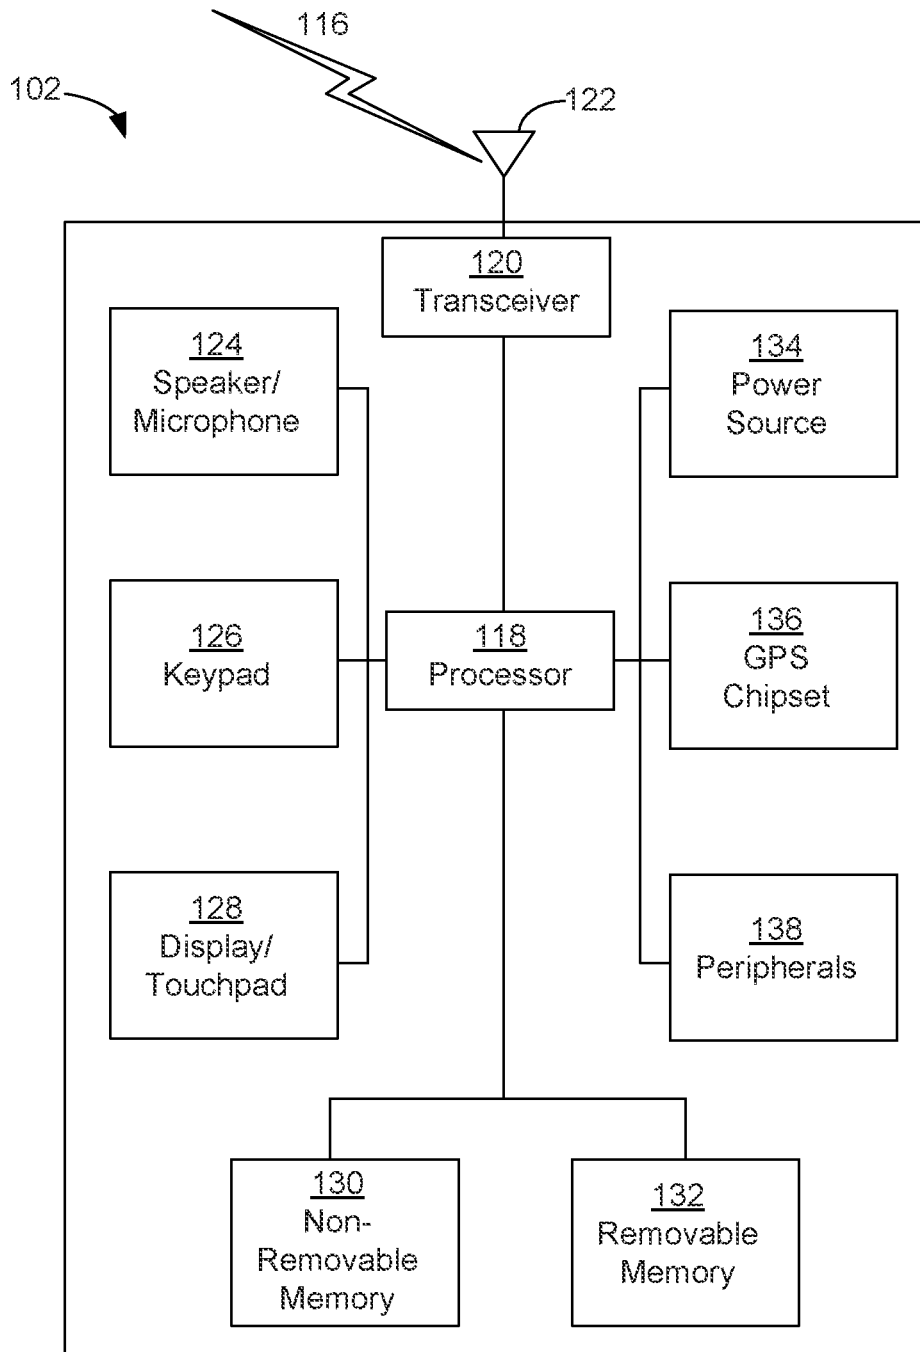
116

102

122

120
Transceiver

124
Speaker/
Microphone

134
Power
Source

126
Keypad

118
Processor

136
GPS
Chipset

128
Display/
Touchpad

138
Peripherals

130
Non-
Removable
Memory

132
Removable
Memory